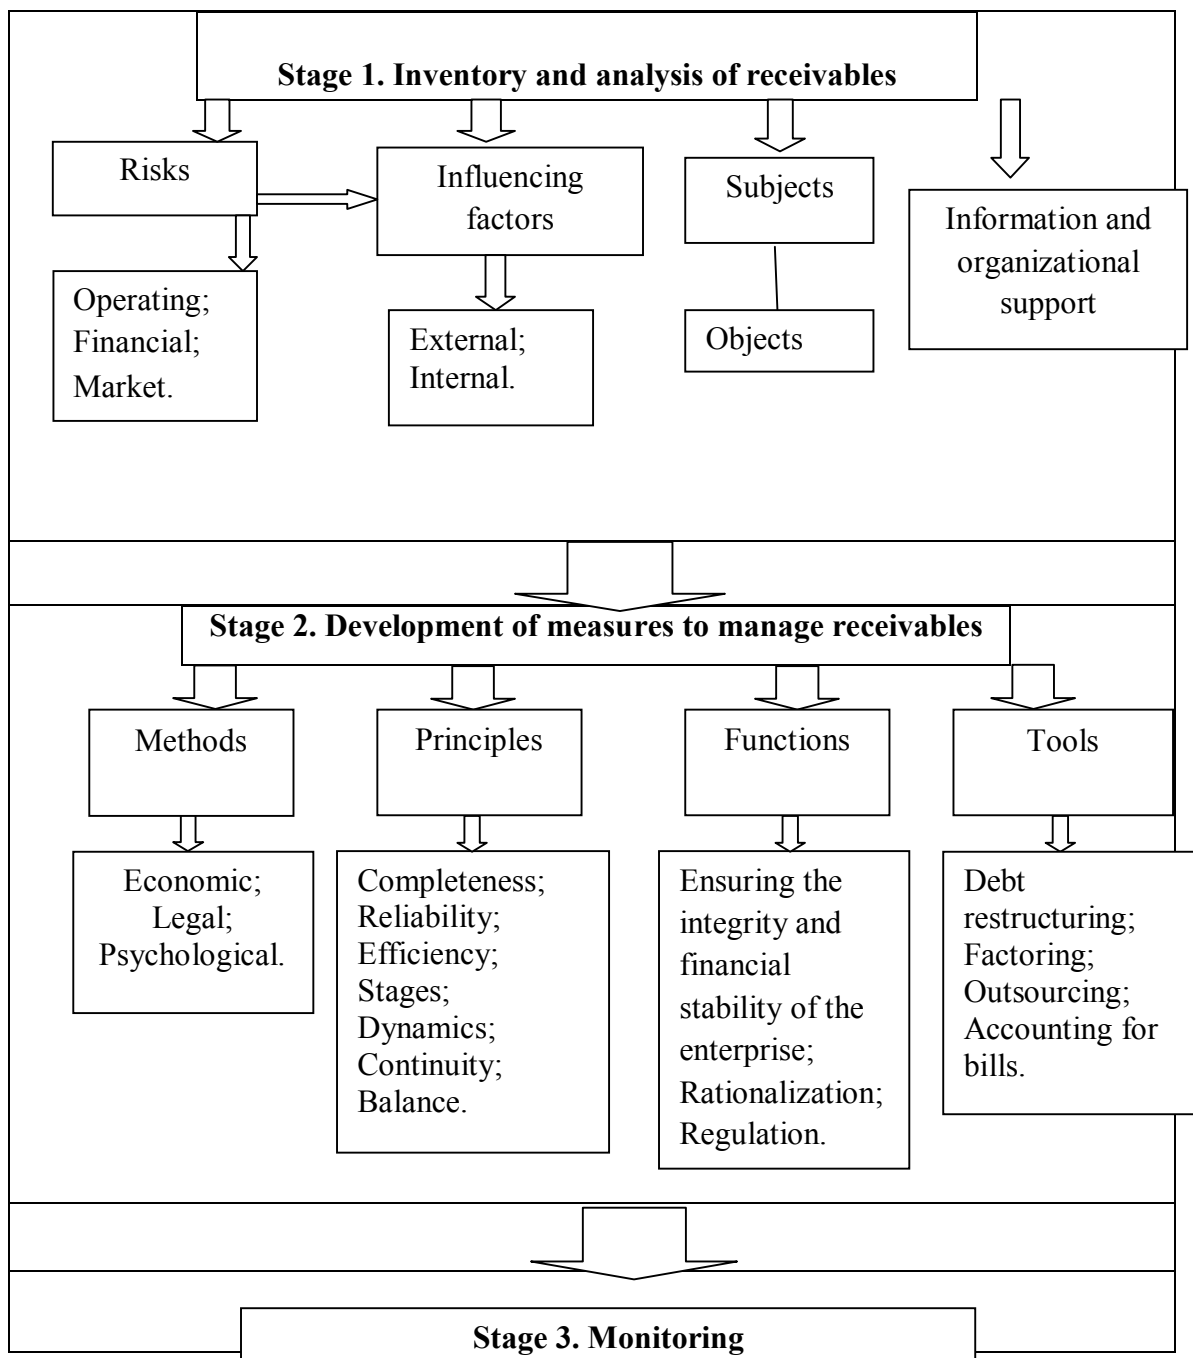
**Stage 1. Inventory and analysis of receivables**

Risks

Operating;
Financial;
Market.

Influencing factors

External;
Internal.

Subjects

Objects

Information and organizational support

**Stage 2. Development of measures to manage receivables**

Methods

Economic;
Legal;
Psychological.

Principles

Completeness;
Reliability;
Efficiency;
Stages;
Dynamics;
Continuity;
Balance.

Functions

Ensuring the integrity and financial stability of the enterprise;
Rationalization;
Regulation.

Tools

Debt restructuring;
Factoring;
Outsourcing;
Accounting for bills.

**Stage 3. Monitoring**